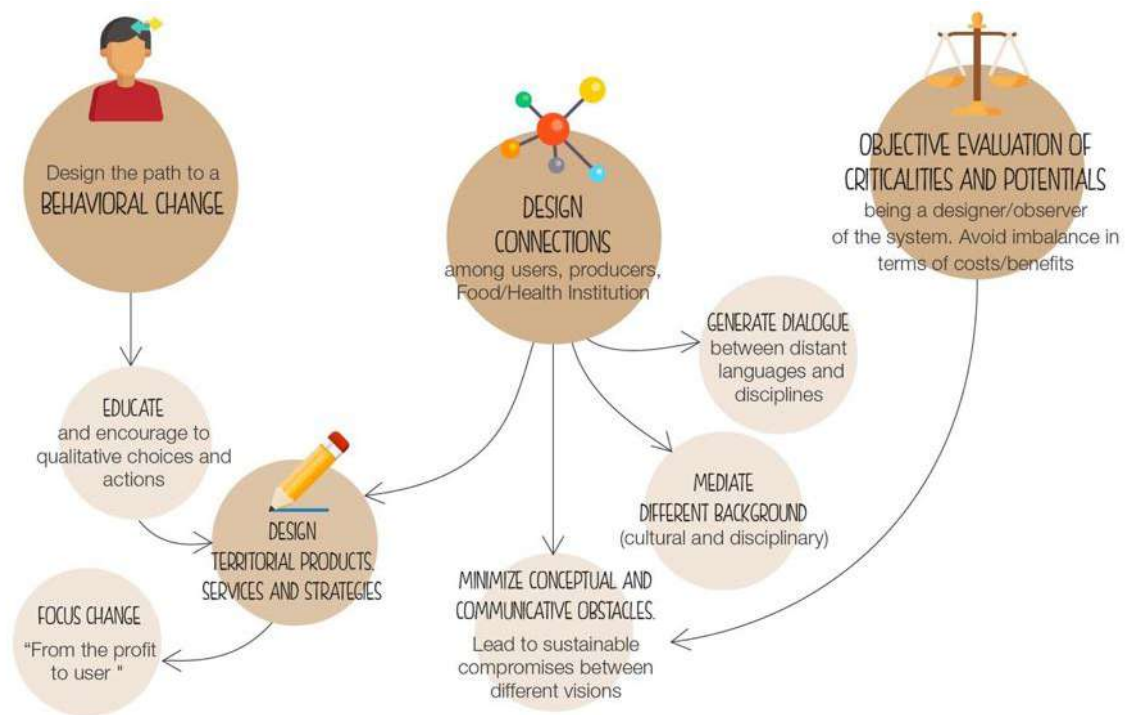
Design the path to a BEHAVIORAL CHANGE

DESIGN CONNECTIONS among users, producers, Food/Health Institution

OBJECTIVE EVALUATION OF CRITICALITIES AND POTENTIALS being a designer/observer of the system. Avoid imbalance in terms of costs/benefits

GENERATE DIALOGUE between distant languages and disciplines

EDUCATE and encourage to qualitative choices and actions

MEDIATE DIFFERENT BACKGROUND (cultural and disciplinary)

DESIGN TERRITORIAL PRODUCTS. SERVICES AND STRATEGIES

FOCUS CHANGE "From the profit to user "

MINIMIZE CONCEPTUAL AND COMMUNICATIVE OBSTACLES. Lead to sustainable compromises between different visions